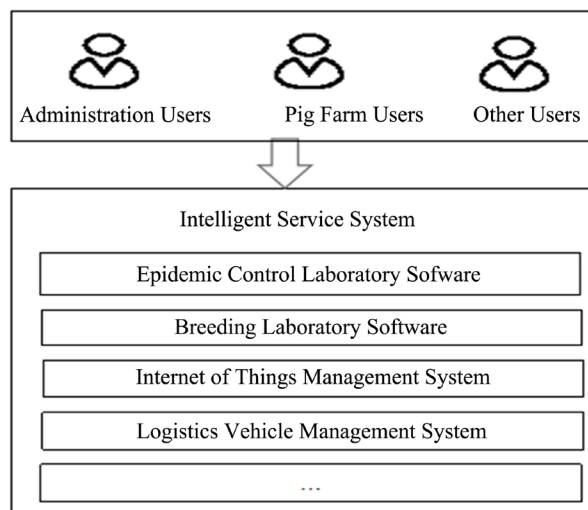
Administration Users
Pig Farm Users
Other Users

Intelligent Service System

Epidemic Control Laboratory Sofware

Breeding Laboratory Software

Internet of Things Management System

Logistics Vehicle Management System

...